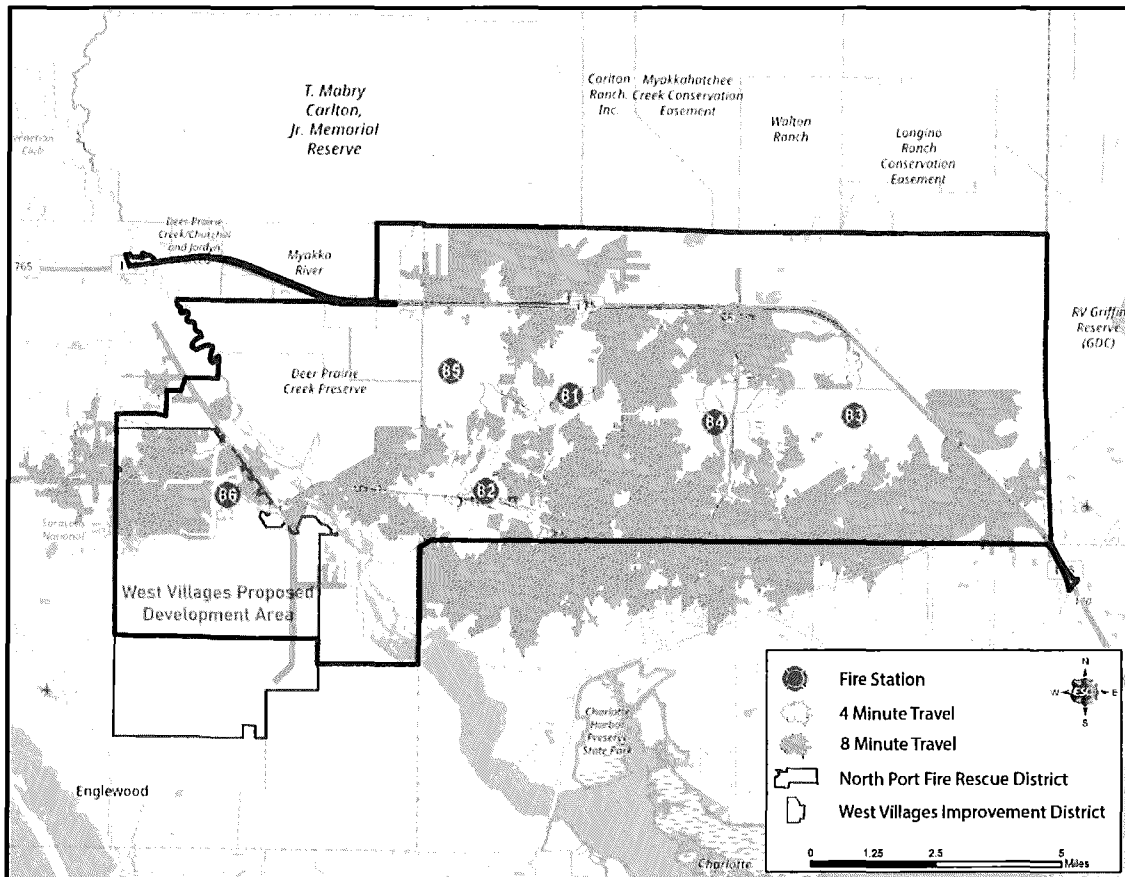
T. Mabry Carlton, Jr. Memorial Reserve

Carlton Ranch Inc.

Myakkahatchee Creek Conservation Easement

Walton Ranch

Longino Ranch Conservation Easement

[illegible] Club

Deer Prairie Creek/Churchill and Jordyn

765

Myakka River

RV Griffin Reserve (GDC)

Deer Prairie Creek Preserve

85

81

84

83

86

82

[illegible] National

West Villages Proposed Development Area

Charlotte Harbor Preserve State Park

Englewood

Charlotte

Fire Station

4 Minute Travel

8 Minute Travel

North Port Fire Rescue District

West Villages Improvement District

N

W

E

S

0

1.25

2.5

5

Miles